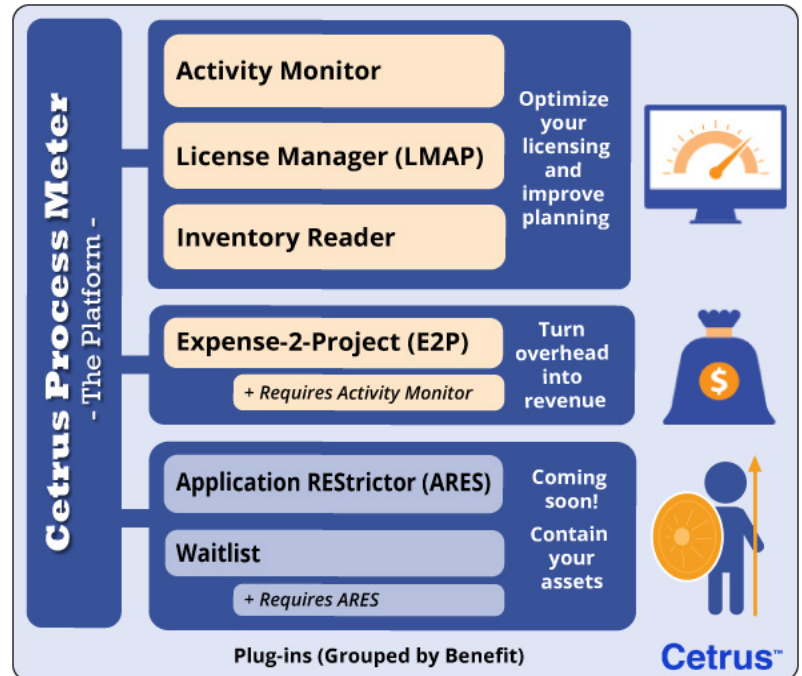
Cetrus Process Meter
- The Platform -

Activity Monitor

License Manager (LMAP)

Inventory Reader

Optimize your licensing and improve planning

Expense-2-Project (E2P)

+ Requires Activity Monitor

Turn overhead into revenue

$

Application REStrictor (ARES)

Waitlist

+ Requires ARES

Coming soon!

Contain your assets

Plug-ins (Grouped by Benefit)

Cetrus™